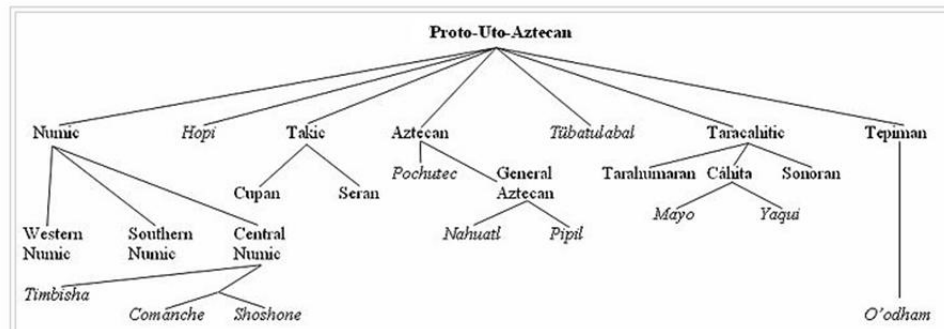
Proto-Uto-Aztecan

Numic
Hopi
Takic
Aztecan
Tübatulabal
Taracahitic
Tepiman

Cupan
Seran
Pochutec
General Aztecan
Tarahumaran
Cáhita
Sonoran

Western Numic
Southern Numic
Central Numic
Nahuatl
Pipil
Mayo
Yaqui

Timbisha
Comanche
Shoshone
O'odham